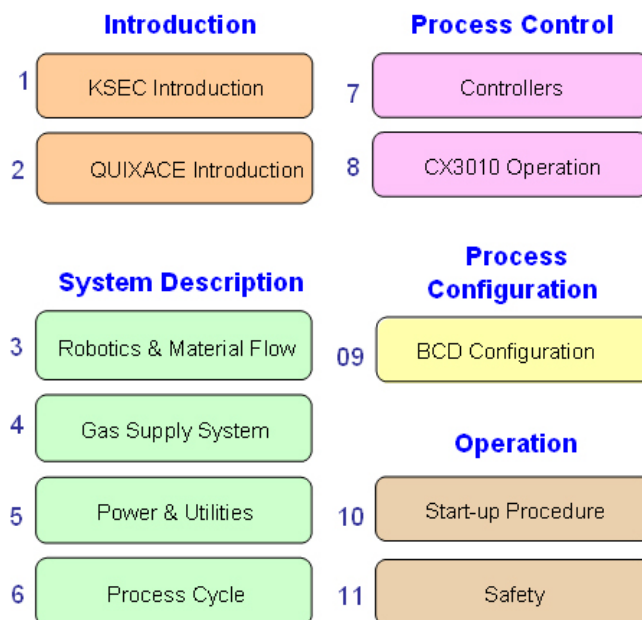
Introduction

1 KSEC Introduction

2 QUIXACE Introduction

System Description

3 Robotics & Material Flow

4 Gas Supply System

5 Power & Utilities

6 Process Cycle

Process Control

7 Controllers

8 CX3010 Operation

Process Configuration

09 BCD Configuration

Operation

10 Start-up Procedure

11 Safety